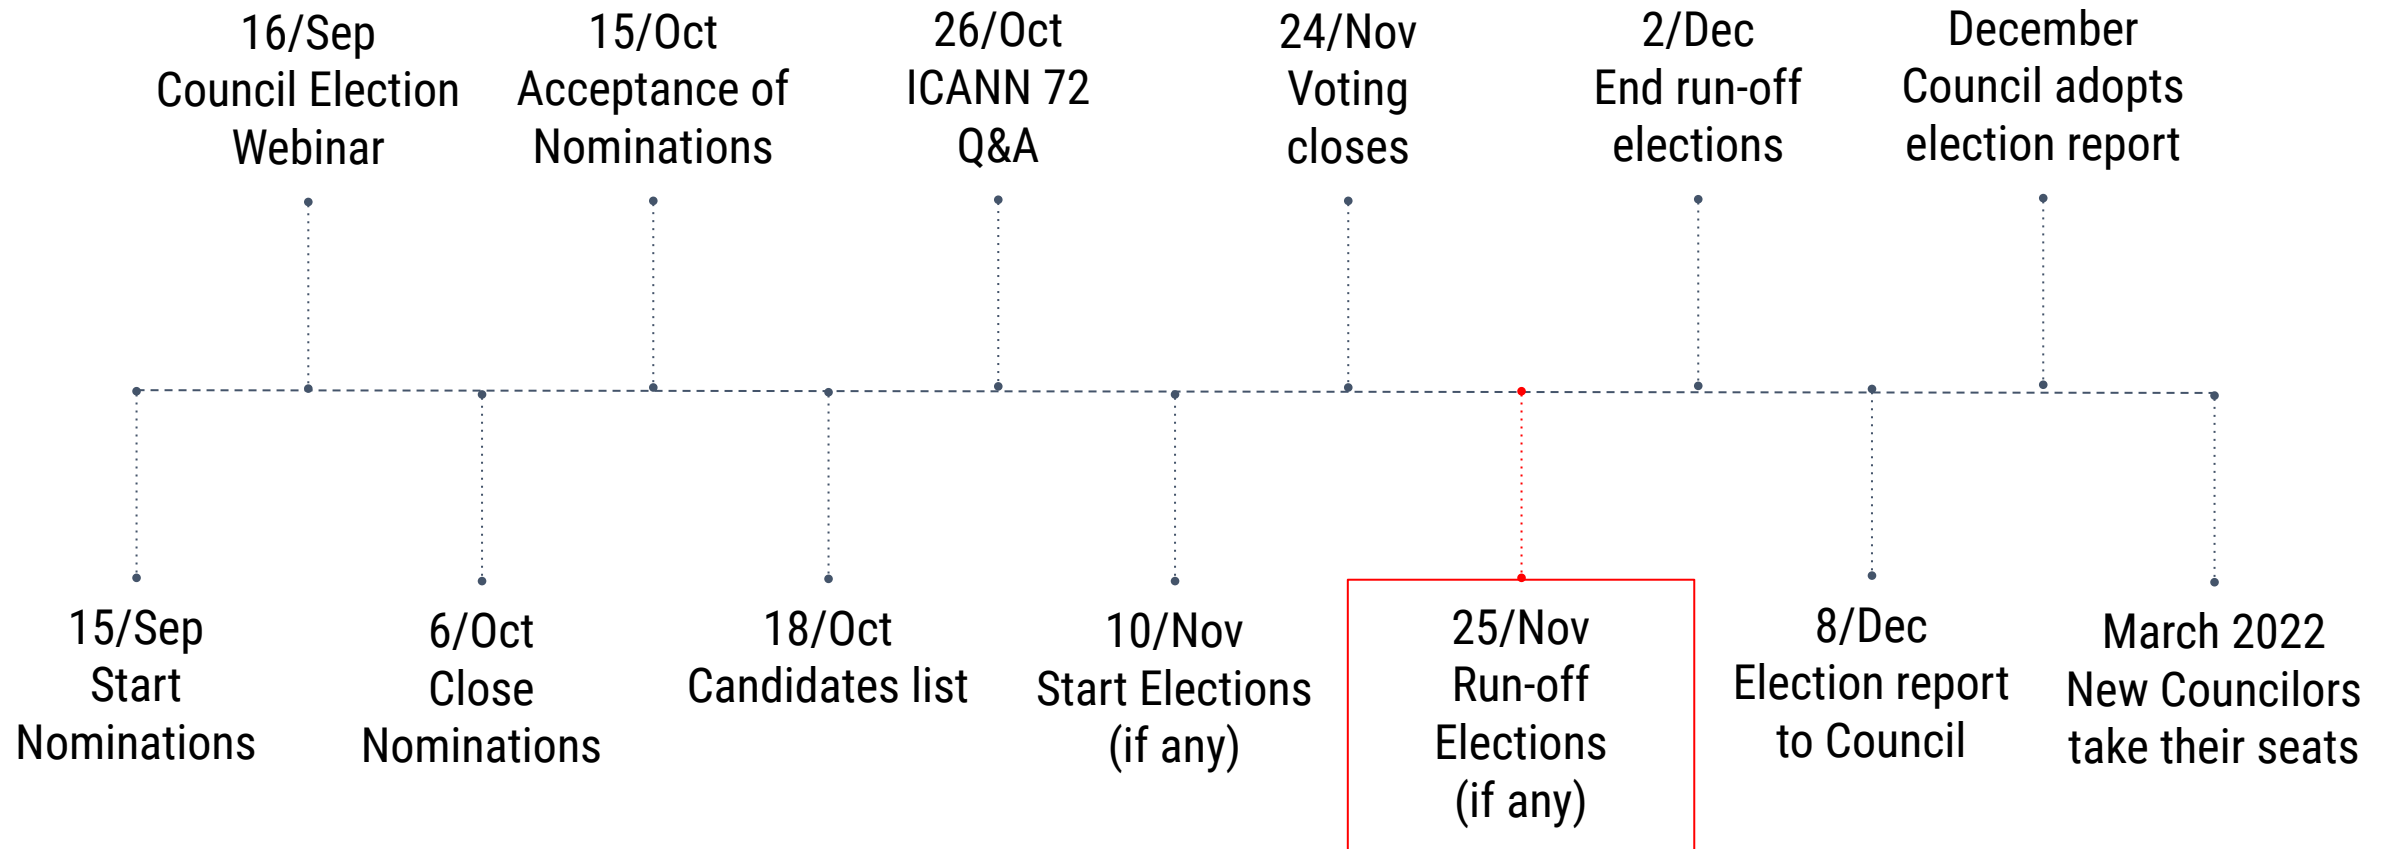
16/Sep
Council Election Webinar

15/Oct
Acceptance of Nominations

26/Oct
ICANN 72 Q&A

24/Nov
Voting closes

2/Dec
End run-off elections

December
Council adopts election report

15/Sep
Start Nominations

6/Oct
Close Nominations

18/Oct
Candidates list

10/Nov
Start Elections (if any)

25/Nov
Run-off Elections (if any)

8/Dec
Election report to Council

March 2022
New Councilors take their seats